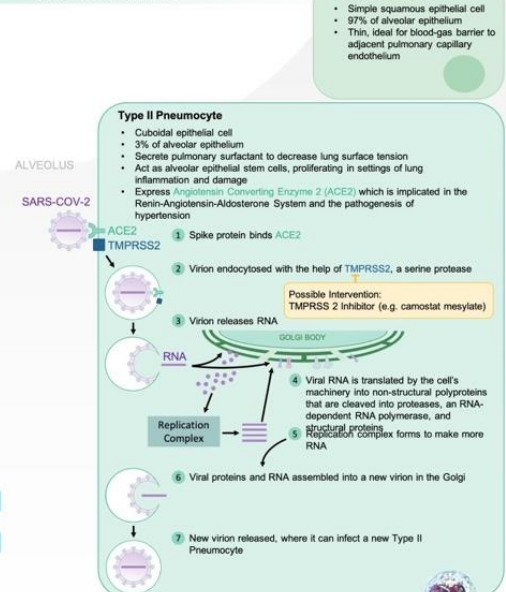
• Simple squamous epithelial cell
• 97% of alveolar epithelium
• Thin, ideal for blood-gas barrier to adjacent pulmonary capillary endothelium

Type II Pneumocyte
• Cuboidal epithelial cell
• 3% of alveolar epithelium
• Secrete pulmonary surfactant to decrease lung surface tension
• Act as alveolar epithelial stem cells, proliferating in settings of lung inflammation and damage
• Express Angiotensin Converting Enzyme 2 (ACE2) which is implicated in the Renin-Angiotensin-Aldosterone System and the pathogenesis of hypertension

ALVEOLUS

SARS-COV-2

ACE2

TMPRSS2

1 Spike protein binds ACE2

2 Virion endocytosed with the help of TMPRSS2, a serine protease

Possible Intervention:
TMPRSS 2 Inhibitor (e.g. camostat mesylate)

3 Virion releases RNA

RNA

GOLGI BODY

4 Viral RNA is translated by the cell's machinery into non-structural polyproteins that are cleaved into proteases, an RNA-dependent RNA polymerase, and structural proteins

Replication Complex

5 Replication complex forms to make more RNA

6 Viral proteins and RNA assembled into a new virion in the Golgi

7 New virion released, where it can infect a new Type II Pneumocyte